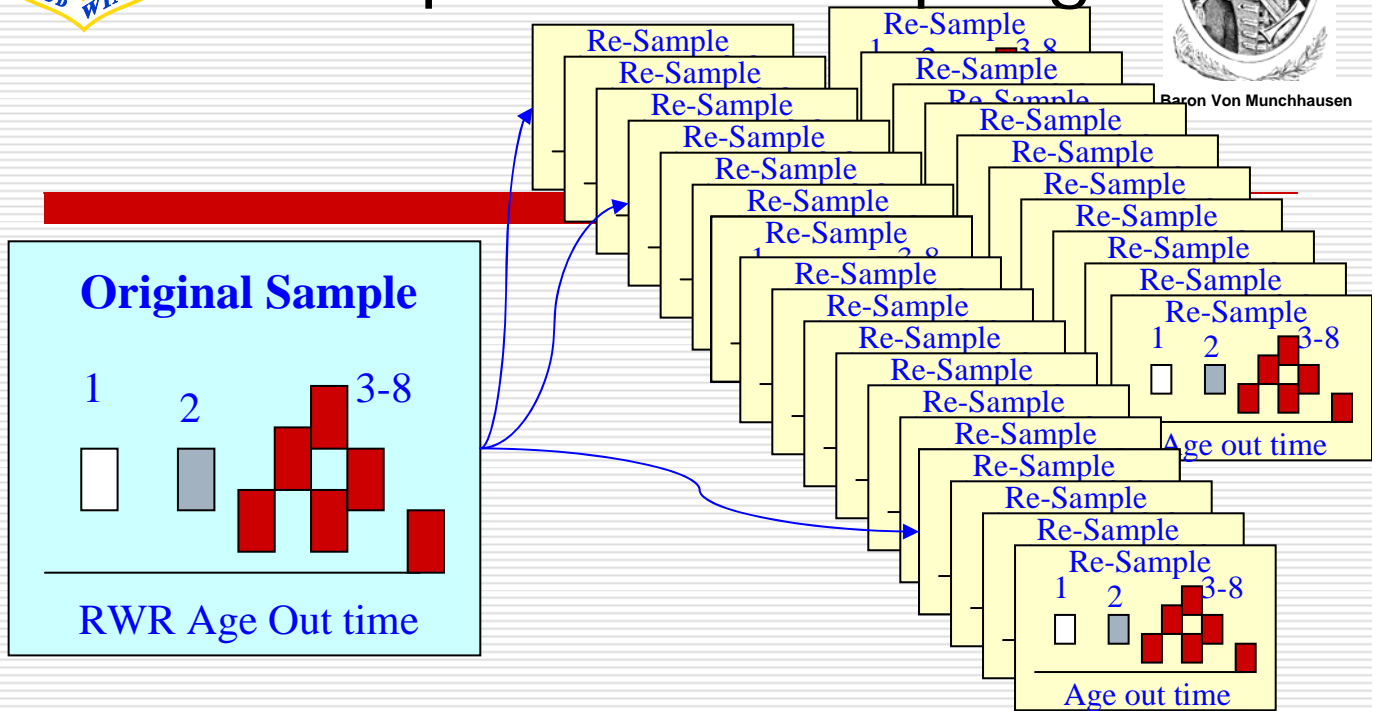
Re-Sample
Re-Sample
Re-Sample
Re-Sample
Re-Sample
Re-Sample
Re-Sample
Re-Sample
Re-Sample
Re-Sample
Re-Sample
Re-Sample
Re-Sample
Re-Sample
Re-Sample
Re-Sample
1 2 3-8
Age out time

Re-Sample
Re-Sample
Re-Sample
Re-Sample
Re-Sample
Re-Sample
Re-Sample
Re-Sample
Re-Sample
1 2 3-8
Age out time

Baron Von Munchhausen

Original Sample

1 2 3-8

RWR Age Out time